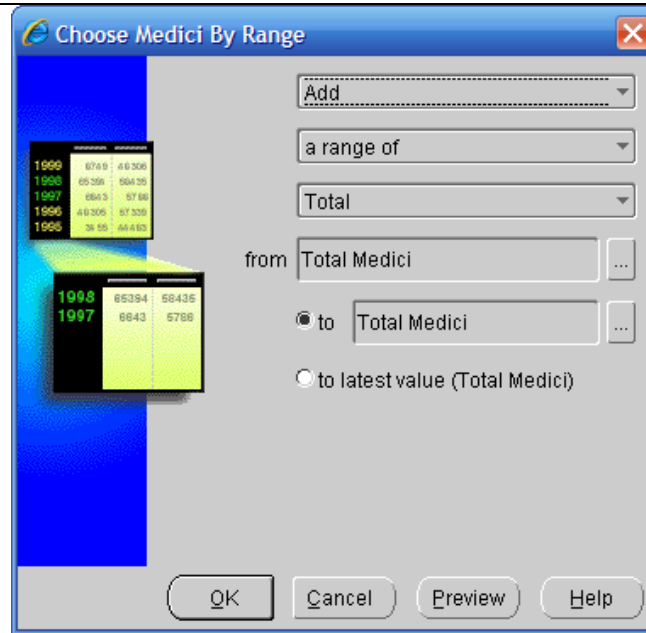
Choose Medici By Range

| 1999 | 6749 | 46306 |
|---|---|---|
| 1998 | 65394 | 58435 |
| 1997 | 6643 | 5768 |
| 1996 | 46305 | 57329 |
| 1995 | 3455 | 44463 |

| 1998 | 65394 | 58435 |
|---|---|---|
| 1997 | 6643 | 5768 |

Add

a range of

Total

from Total Medici ...

to Total Medici ...

to latest value (Total Medici)

OK Cancel Preview Help